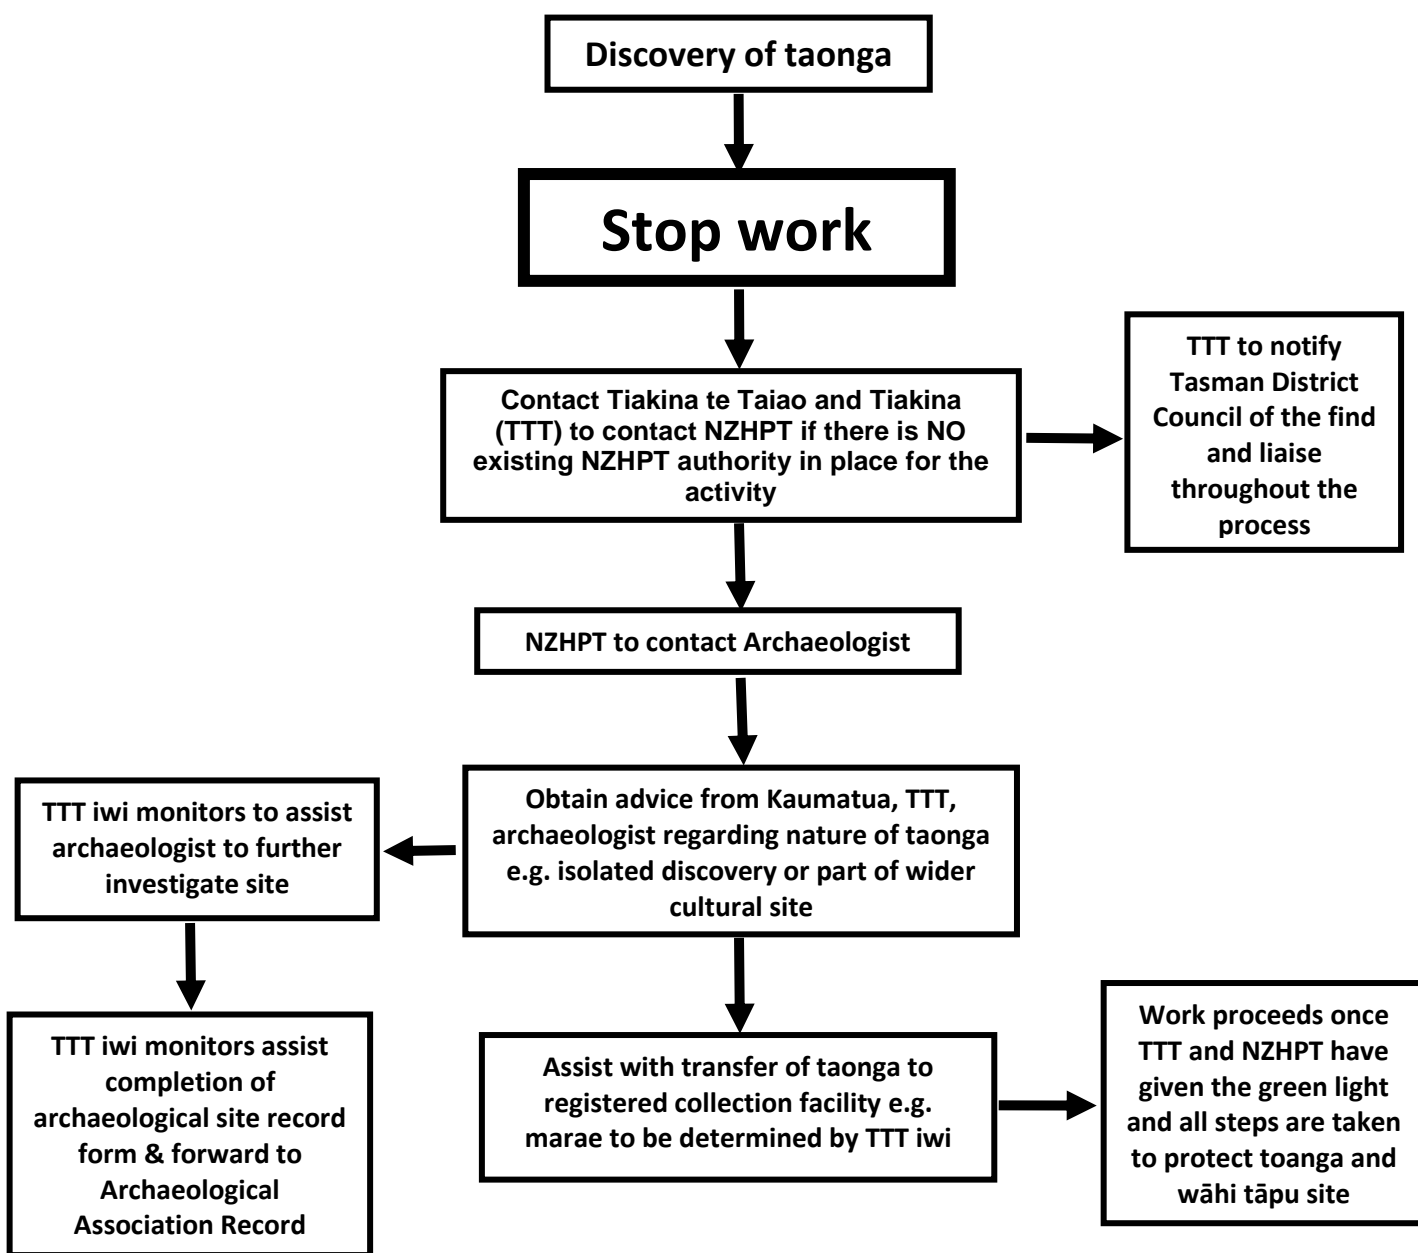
Discovery of taonga

Stop work

Contact Tiakina te Taiao and Tiakina (TTT) to contact NZHPT if there is NO existing NZHPT authority in place for the activity

TTT to notify Tasman District Council of the find and liaise throughout the process

NZHPT to contact Archaeologist

Obtain advice from Kaumatua, TTT, archaeologist regarding nature of taonga e.g. isolated discovery or part of wider cultural site

TTT iwi monitors to assist archaeologist to further investigate site

TTT iwi monitors assist completion of archaeological site record form & forward to Archaeological Association Record

Assist with transfer of taonga to registered collection facility e.g. marae to be determined by TTT iwi

Work proceeds once TTT and NZHPT have given the green light and all steps are taken to protect toanga and wāhi tāpu site